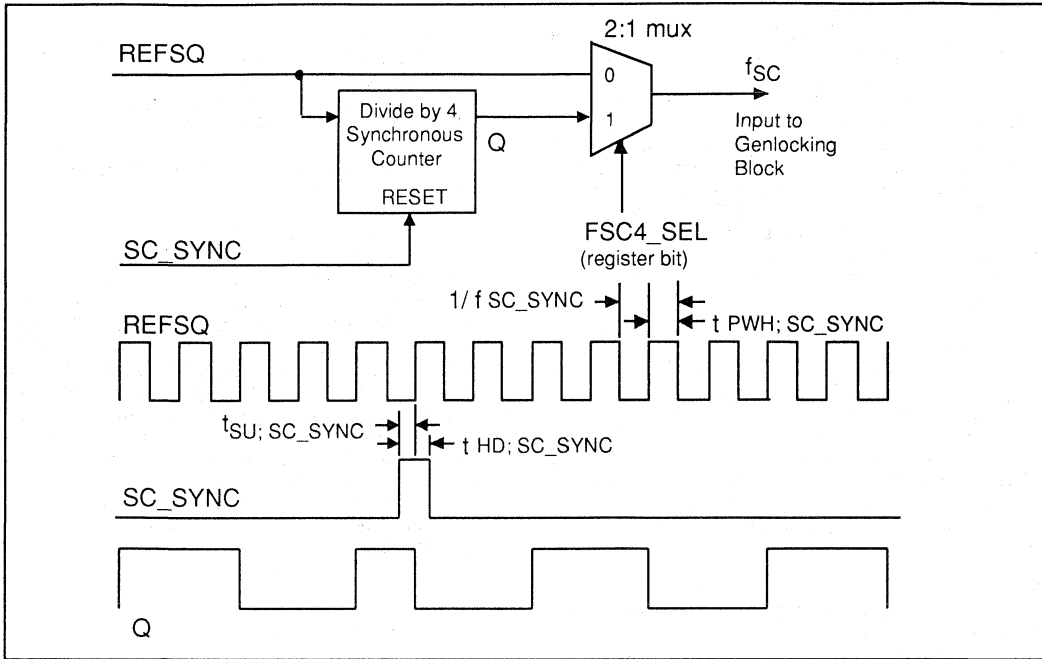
2:1 mux

REFSQ

0

$f_{SC}$

Divide by 4 Synchronous Counter

Q

1

Input to Genlocking Block

RESET

SC_SYNC

FSC4_SEL
(register bit)

1/ f SC_SYNC

REFSQ

t PWH; SC_SYNC

$t_{SU; SC\_SYNC}$

t HD; SC_SYNC

SC_SYNC

Q